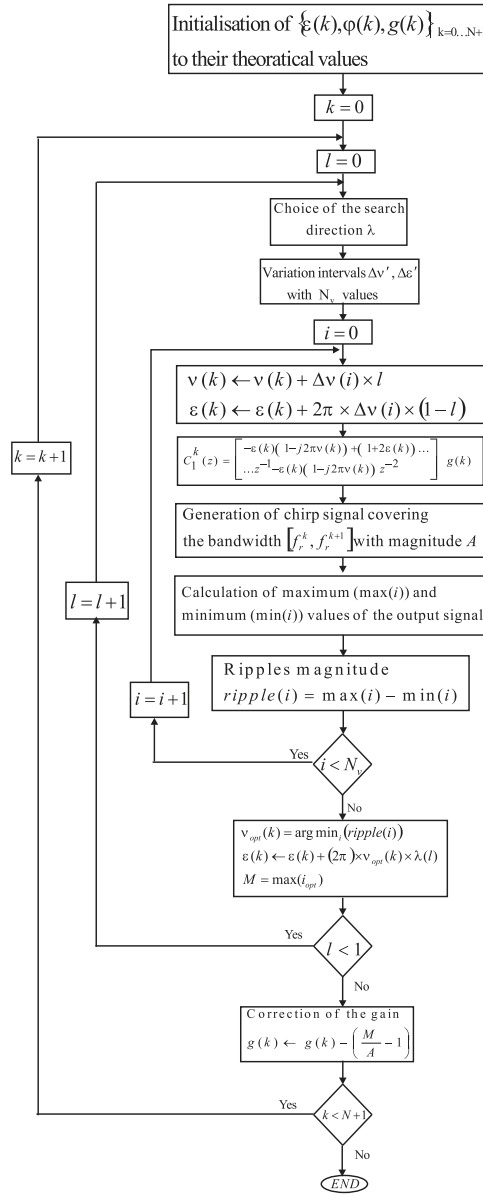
Initialisation of $\{\varepsilon(k), \varphi(k), g(k)\}_{k=0...N+}$ to their theoratical values

$k = 0$

$l = 0$

Choice of the search direction $\lambda$

Variation intervals $\Delta\nu'$, $\Delta\varepsilon'$ with $N_\nu$ values

$i = 0$

$\nu(k) \leftarrow \nu(k) + \Delta\nu(i) \times l$
$\varepsilon(k) \leftarrow \varepsilon(k) + 2\pi \times \Delta\nu(i) \times (1 - l)$

$C_1^k(z) = \begin{bmatrix} -\varepsilon(k)(1-j2\pi\nu(k)) + (1+2\varepsilon(k))... \\ ...z^{-1} - \varepsilon(k)(1-j2\pi\nu(k))z^{-2} \end{bmatrix} g(k)$

Generation of chirp signal covering the bandwidth $[f_r^k, f_r^{k+1}]$ with magnitude $A$

Calculation of maximum $(\max(i))$ and minimum $(\min(i))$ values of the output signal

Ripples magnitude
$ripple(i) = \max(i) - \min(i)$

$i = i + 1$

Yes

$i < N_\nu$

No

$\nu_{opt}(k) = \arg\min_i(ripple(i))$
$\varepsilon(k) \leftarrow \varepsilon(k) + (2\pi) \times \nu_{opt}(k) \times \lambda(l)$
$M = \max(i_{opt})$

$l = l + 1$

Yes

$l < 1$

No

Correction of the gain
$g(k) \leftarrow g(k) - \left(\frac{M}{A} - 1\right)$

$k = k + 1$

Yes

$k < N + 1$

No

END